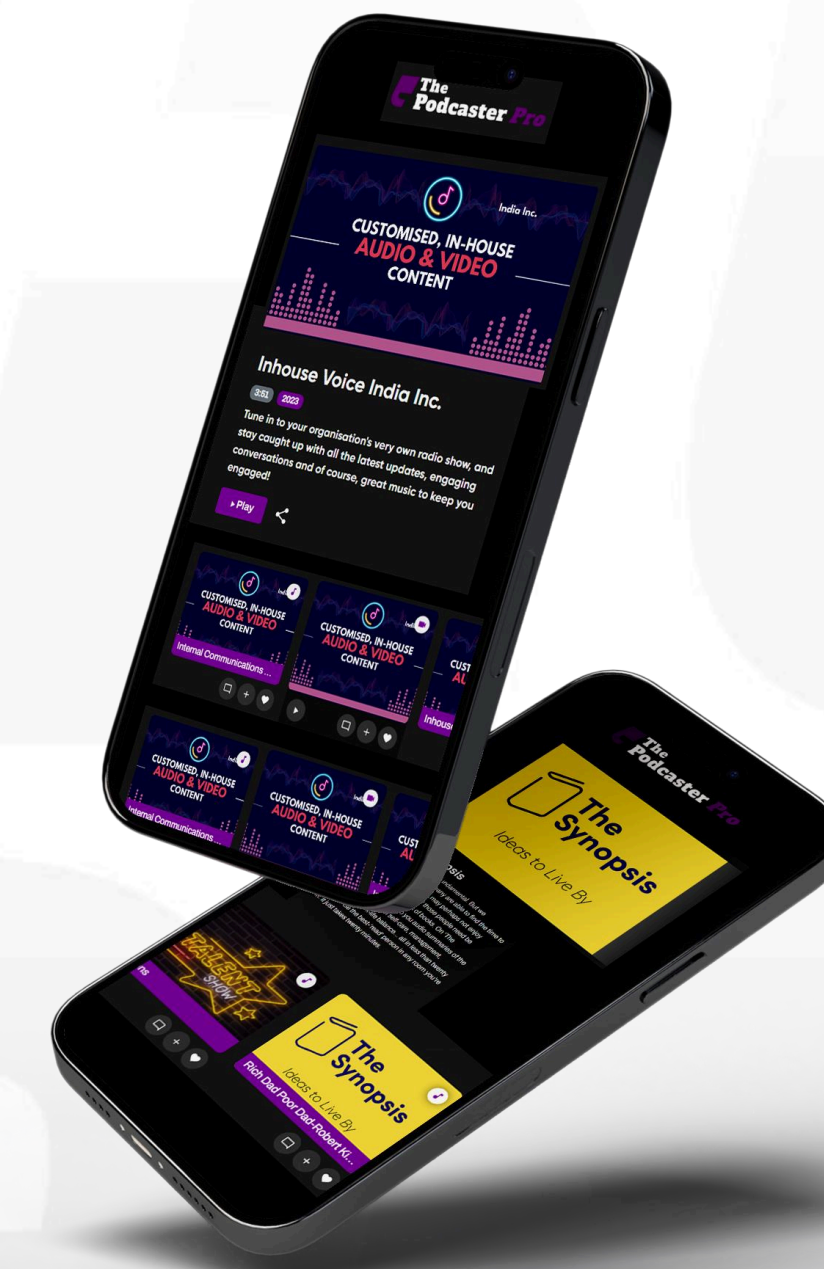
The Podcaster Pro

India Inc.

CUSTOMISED, IN-HOUSE AUDIO & VIDEO CONTENT

Inhouse Voice India Inc.

3:51 2023

Tune in to your organisation's very own radio show, and stay caught up with all the latest updates, engaging conversations and of course, great music to keep you engaged!

▸Play

CUSTOMISED, IN-HOUSE AUDIO & VIDEO CONTENT

Internal Communications ...

CUSTOMISED, IN-HOUSE AUDIO & VIDEO CONTENT

CUST AL

Inhouse

CUSTOMISED, IN-HOUSE AUDIO & VIDEO CONTENT

Internal Communications ...

CUSTOMISED, IN-HOUSE AUDIO & VIDEO CONTENT

CUST AL

The Podcaster Pro

The Synopsis

Ideas to Live By

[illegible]

TALENT SHOW

ns

The Synopsis

Ideas to Live By

Rich Dad Poor Dad-Robert Ki...